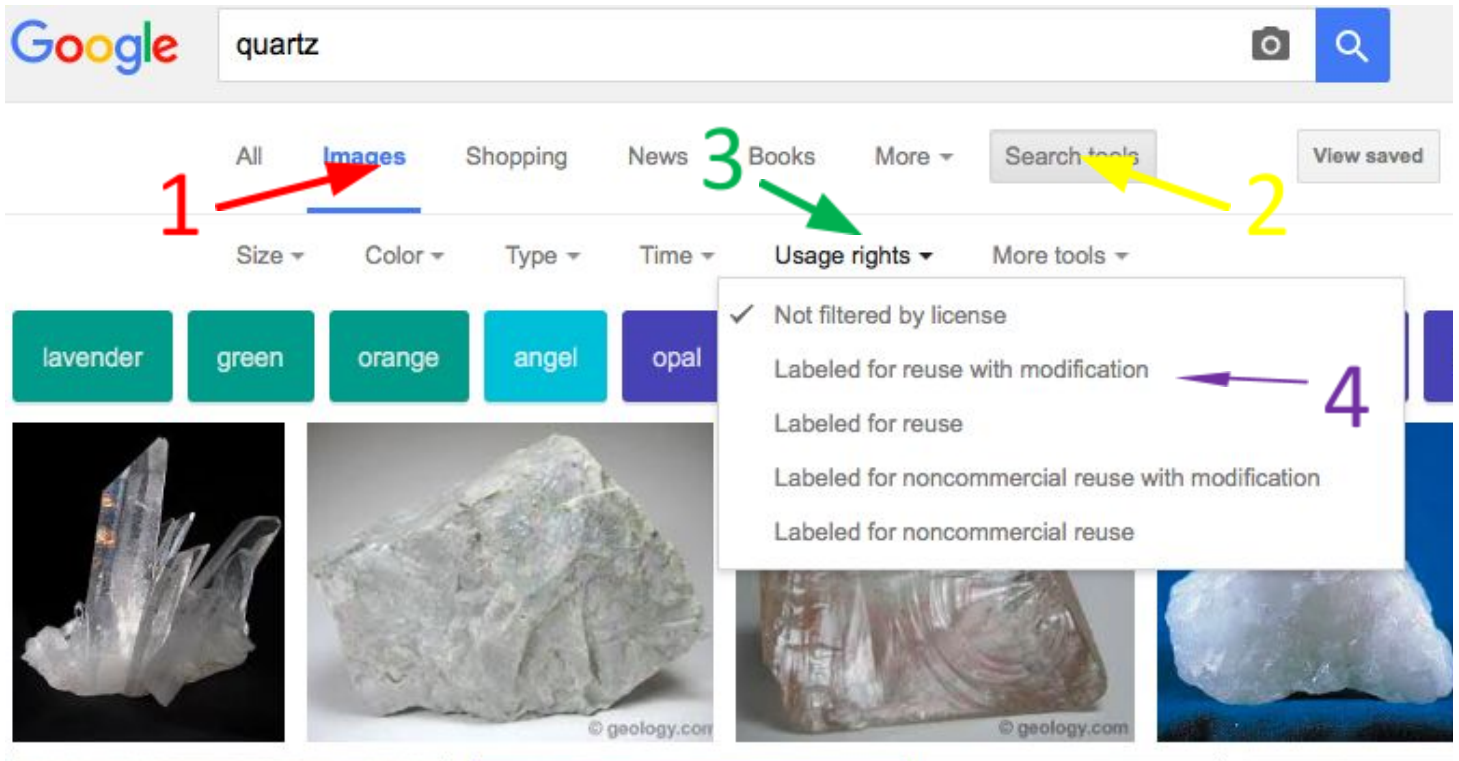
Google quartz

All Images Shopping News 3 Books More Search tools View saved

1 2

Size Color Type Time Usage rights More tools

lavender green orange angel opal

✓ Not filtered by license
Labeled for reuse with modification 4
Labeled for reuse
Labeled for noncommercial reuse with modification
Labeled for noncommercial reuse

© geology.com © geology.com